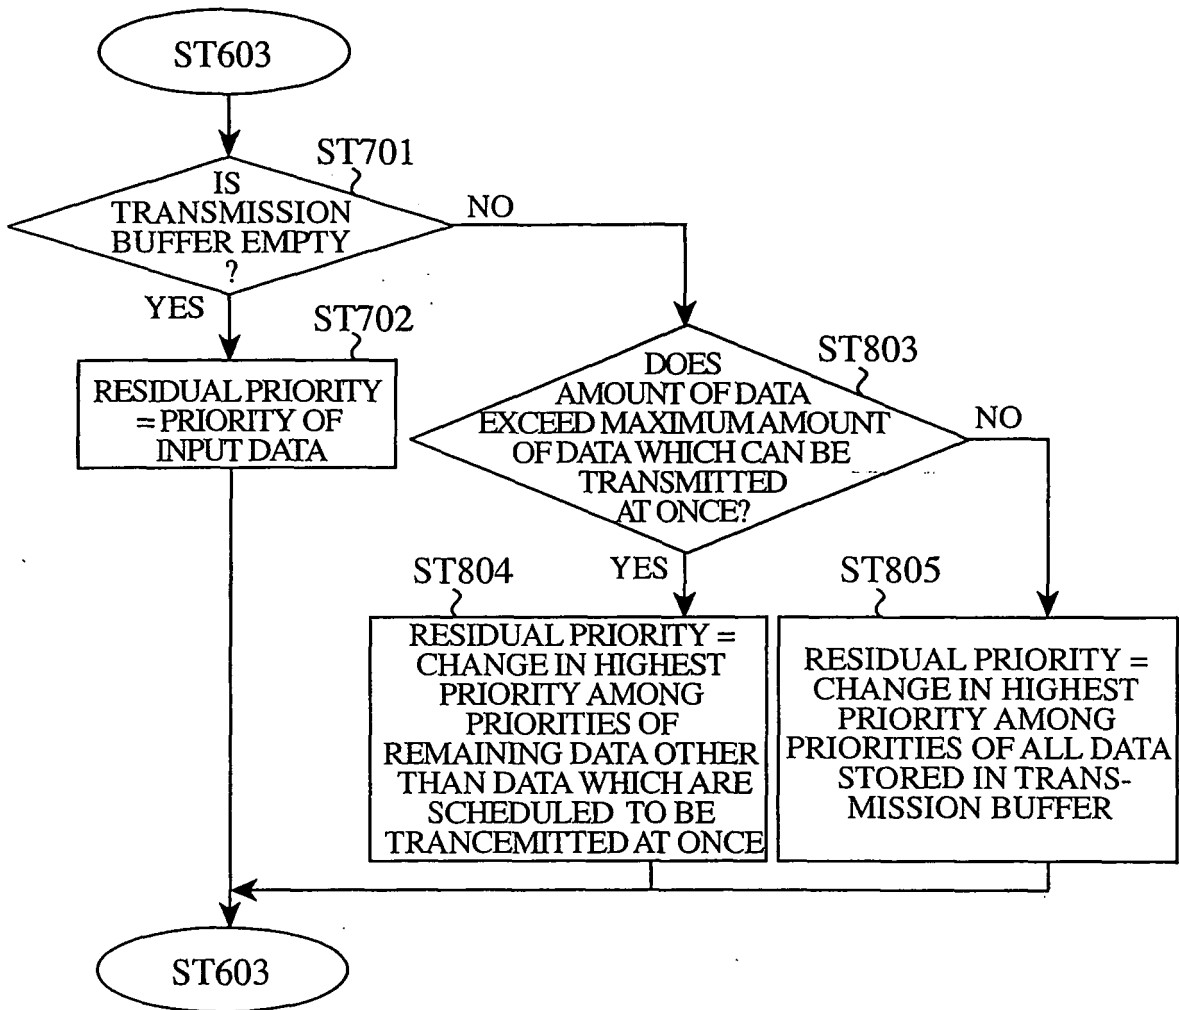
ST603

ST701

IS TRANSMISSION BUFFER EMPTY ?

NO

YES

ST702

RESIDUAL PRIORITY = PRIORITY OF INPUT DATA

DOES AMOUNT OF DATA EXCEED MAXIMUM AMOUNT OF DATA WHICH CAN BE TRANSMITTED AT ONCE?

ST803

NO

ST804

YES

ST805

RESIDUAL PRIORITY = CHANGE IN HIGHEST PRIORITY AMONG PRIORITIES OF REMAINING DATA OTHER THAN DATA WHICH ARE SCHEDULED TO BE TRANCEMITTED AT ONCE

RESIDUAL PRIORITY = CHANGE IN HIGHEST PRIORITY AMONG PRIORITIES OF ALL DATA STORED IN TRANSMISSION BUFFER

ST603